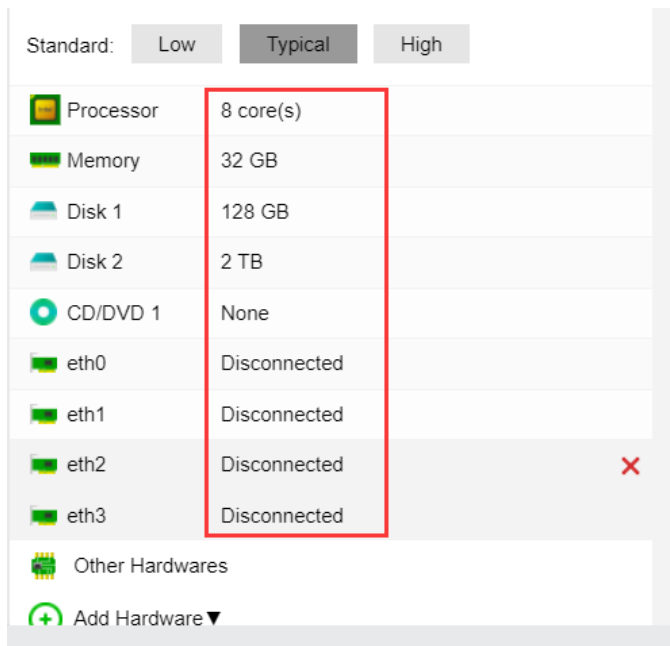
Standard: Low Typical High

| | |
|---|---|
| Processor | 8 core(s) |
| Memory | 32 GB |
| Disk 1 | 128 GB |
| Disk 2 | 2 TB |
| CD/DVD 1 | None |
| eth0 | Disconnected |
| eth1 | Disconnected |
| eth2 | Disconnected |
| eth3 | Disconnected |

Other Hardwares

Add Hardware ▼